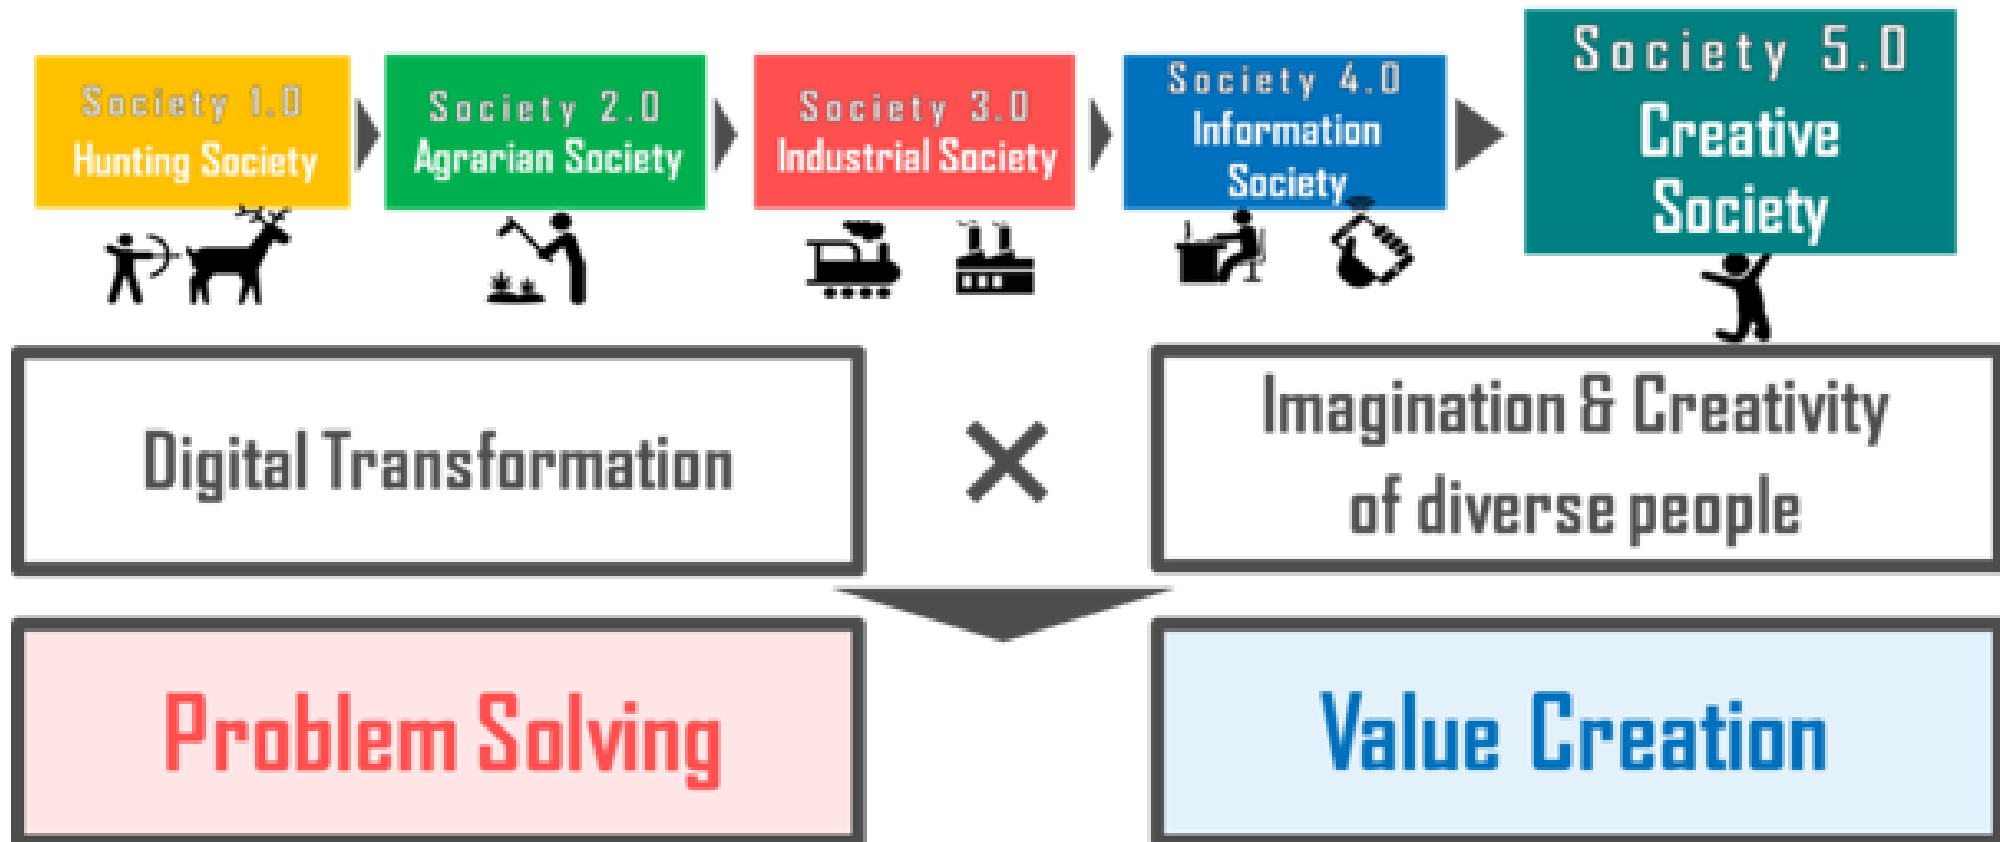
Society 1.0
Hunting Society

Society 2.0
Agrarian Society

Society 3.0
Industrial Society

Society 4.0
Information Society

Society 5.0
Creative Society

Digital Transformation

×

Imagination & Creativity of diverse people

Problem Solving

Value Creation